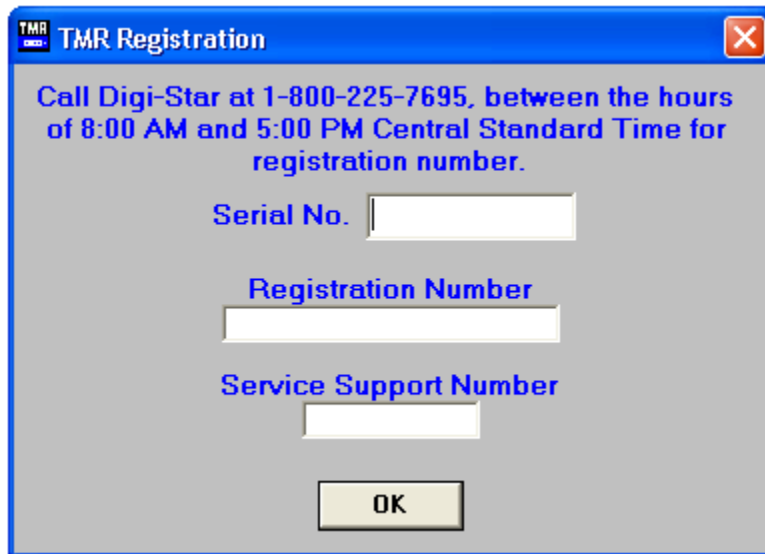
TMR Registration

Call Digi-Star at 1-800-225-7695, between the hours of 8:00 AM and 5:00 PM Central Standard Time for registration number.

Serial No.

Registration Number

Service Support Number

OK